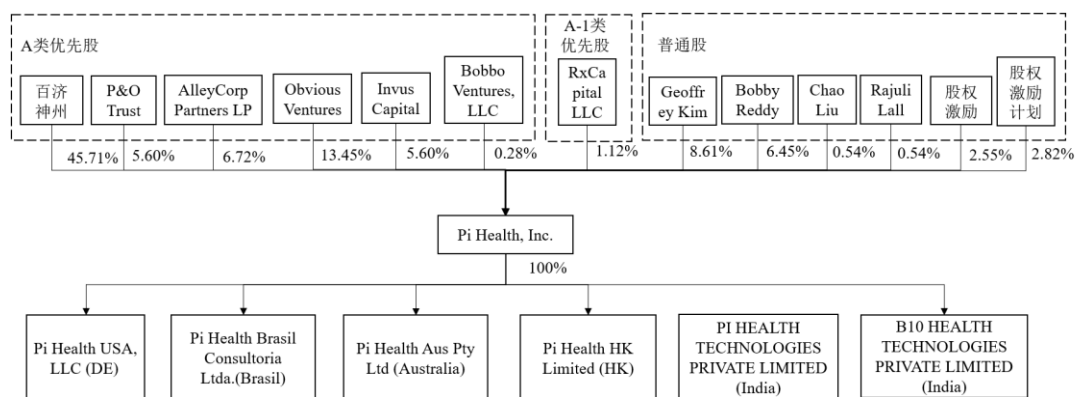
A类优先股

百济神州

P&O Trust

AlleyCorp Partners LP

Obvious Ventures

Invus Capital

Bobbo Ventures, LLC

A-1类优先股

RxCapital LLC

普通股

Geoffrey Kim

Bobby Reddy

Chao Liu

Rajuli Lall

股权激励

股权激励计划

45.71%

5.60%

6.72%

13.45%

5.60%

0.28%

1.12%

8.61%

6.45%

0.54%

0.54%

2.55%

2.82%

Pi Health, Inc.

100%

Pi Health USA, LLC (DE)

Pi Health Brasil Consultoria Ltda.(Brasil)

Pi Health Aus Pty Ltd (Australia)

Pi Health HK Limited (HK)

PI HEALTH TECHNOLOGIES PRIVATE LIMITED (India)

B10 HEALTH TECHNOLOGIES PRIVATE LIMITED (India)